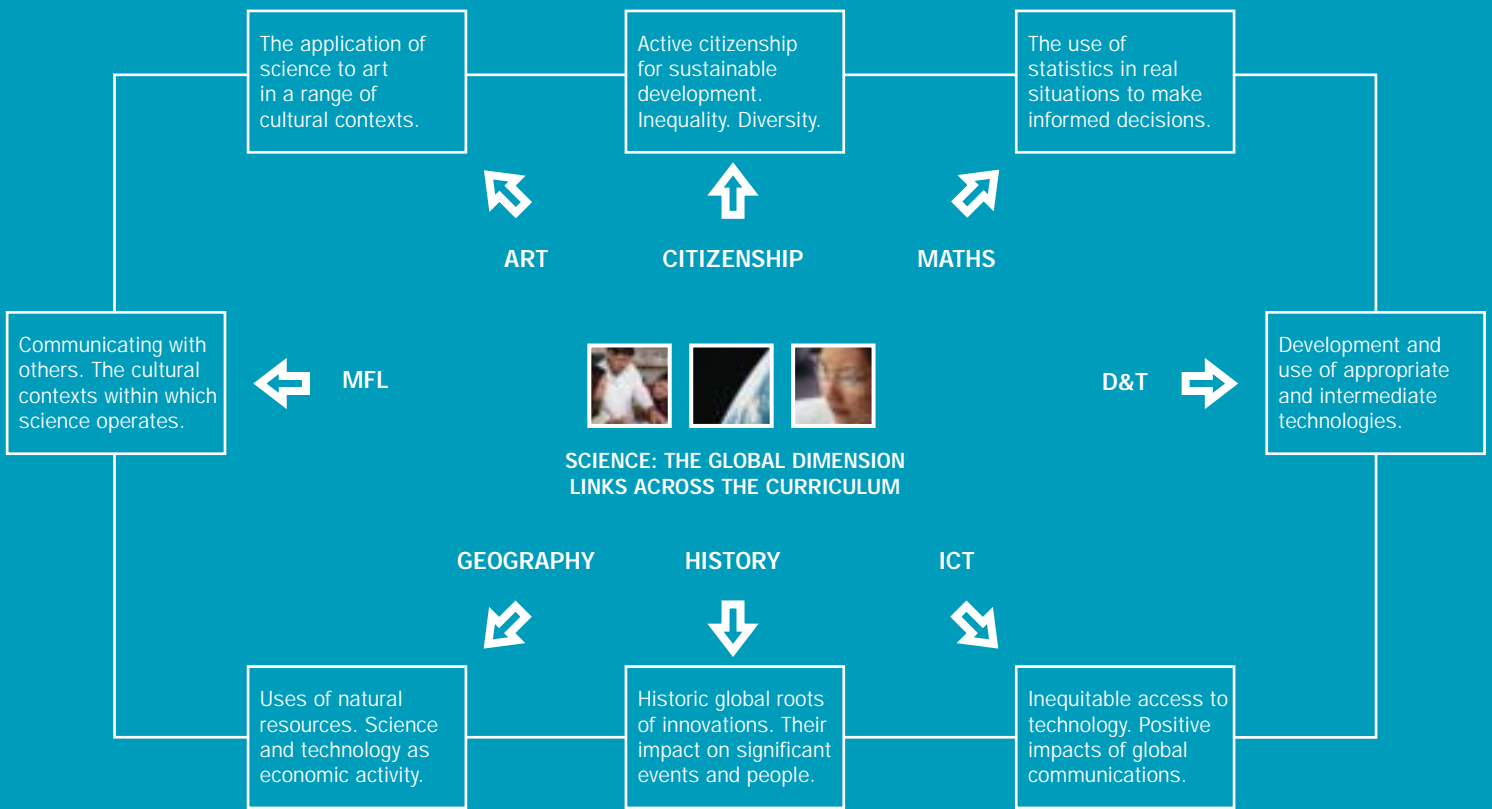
The application of science to art in a range of cultural contexts.

Active citizenship for sustainable development. Inequality. Diversity.

The use of statistics in real situations to make informed decisions.

ART

CITIZENSHIP

MATHS

Communicating with others. The cultural contexts within which science operates.

MFL

D&T

Development and use of appropriate and intermediate technologies.

SCIENCE: THE GLOBAL DIMENSION
LINKS ACROSS THE CURRICULUM

GEOGRAPHY

HISTORY

ICT

Uses of natural resources. Science and technology as economic activity.

Historic global roots of innovations. Their impact on significant events and people.

Inequitable access to technology. Positive impacts of global communications.